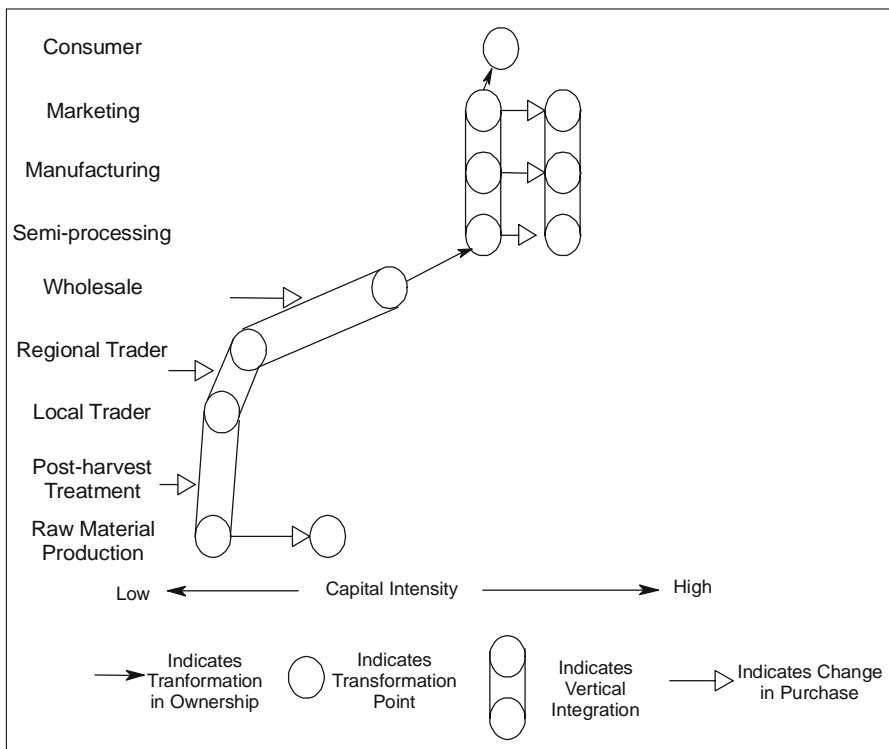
Consumer

Marketing

Manufacturing

Semi-processing

Wholesale

Regional Trader

Local Trader

Post-harvest Treatment

Raw Material Production

Low

Capital Intensity

High

Indicates Tranformation in Ownership

Indicates Transformation Point

Indicates Vertical Integration

Indicates Change in Purchase